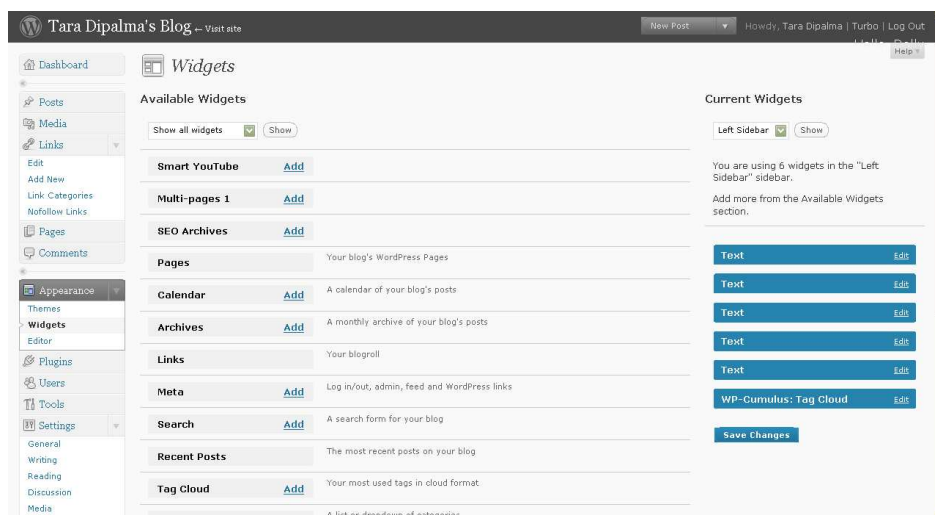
Tara Dipalma's Blog ← Visit site

New Post

Howdy, Tara Dipalma | Turbo | Log Out

Help

Dashboard

Posts
Media
Links
Edit
Add New
Link Categories
Nofollow Links
Pages
Comments

Appearance
Themes
Widgets
Editor
Plugins
Users
Tools
Settings
General
Writing
Reading
Discussion
Media

Widgets

Available Widgets

Show all widgets Show

| | | |
|---|---|---|
| Smart YouTube | Add | |
| Multi-pages 1 | Add | |
| SEO Archives | Add | |
| Pages | | Your blog's WordPress Pages |
| Calendar | Add | A calendar of your blog's posts |
| Archives | Add | A monthly archive of your blog's posts |
| Links | | Your blogroll |
| Meta | Add | Log in/out, admin, feed and WordPress links |
| Search | Add | A search form for your blog |
| Recent Posts | | The most recent posts on your blog |
| Tag Cloud | Add | Your most used tags in cloud format |

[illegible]

Current Widgets

Left Sidebar Show

You are using 6 widgets in the "Left Sidebar" sidebar.

Add more from the Available Widgets section.

Text Edit
Text Edit
Text Edit
Text Edit
Text Edit
WP-Cumulus: Tag Cloud Edit

Save Changes